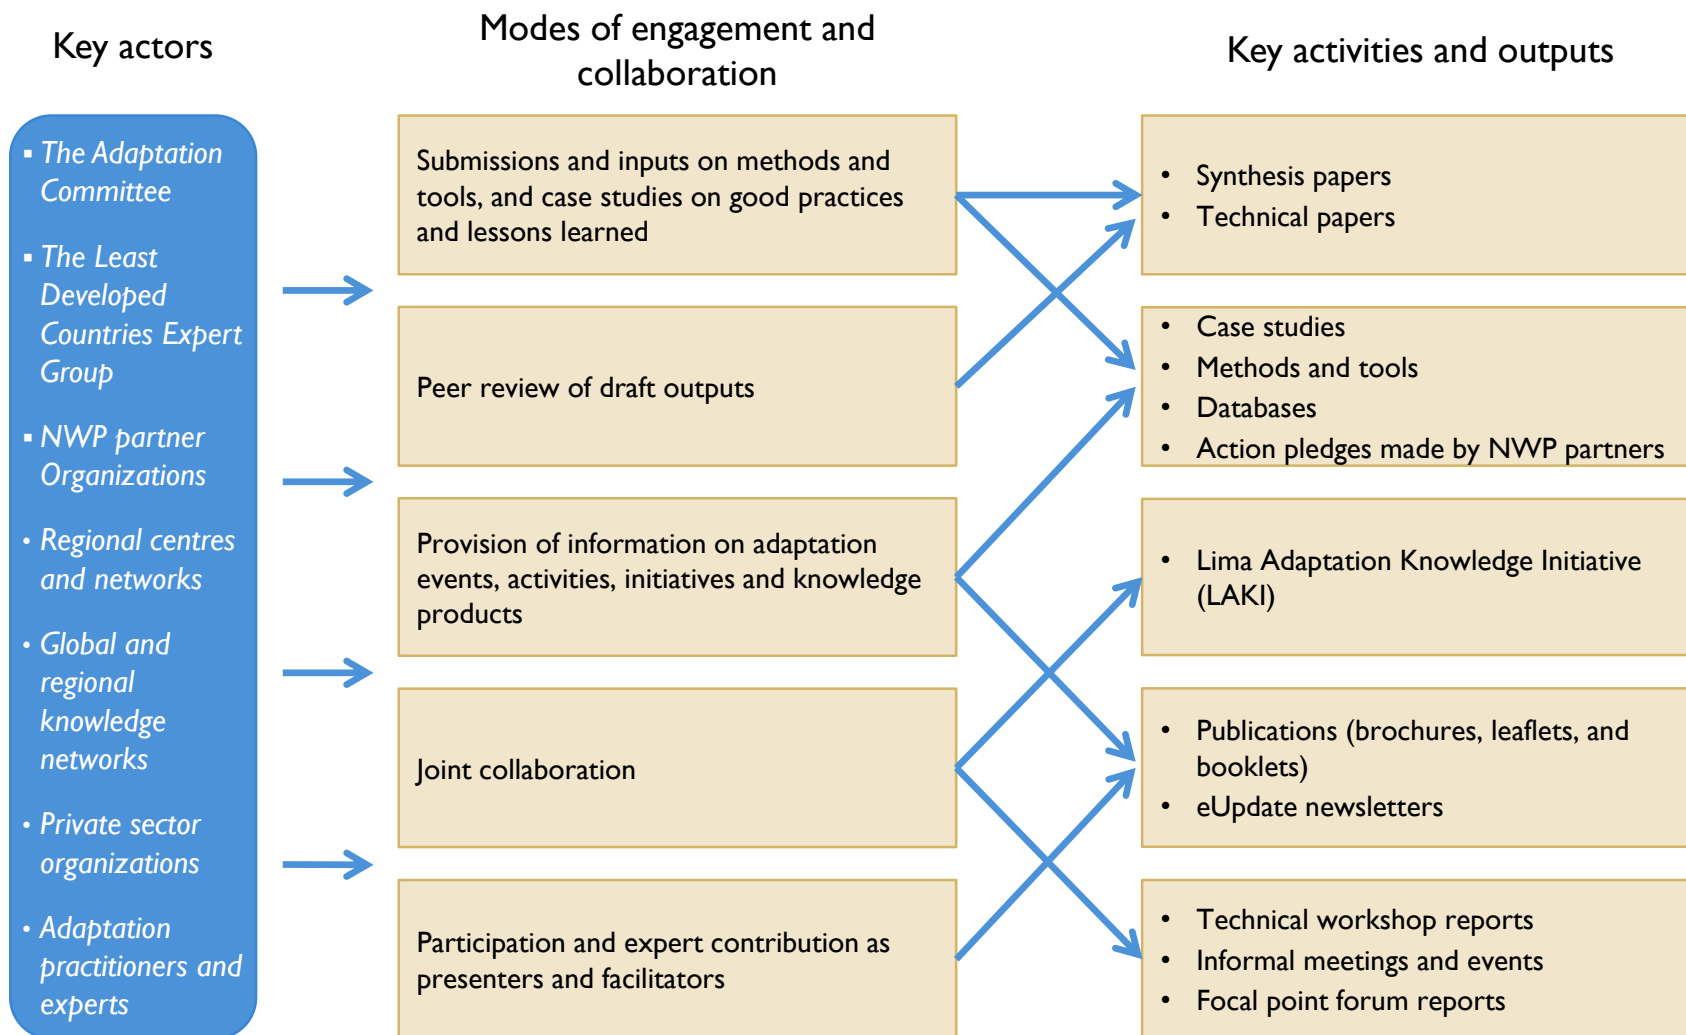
Key actors

Modes of engagement and collaboration

Key activities and outputs

▪ The Adaptation Committee

▪ The Least Developed Countries Expert Group

▪ NWP partner Organizations

• Regional centres and networks

• Global and regional knowledge networks

• Private sector organizations

• Adaptation practitioners and experts

Submissions and inputs on methods and tools, and case studies on good practices and lessons learned

Peer review of draft outputs

Provision of information on adaptation events, activities, initiatives and knowledge products

Joint collaboration

Participation and expert contribution as presenters and facilitators

• Synthesis papers
• Technical papers

• Case studies
• Methods and tools
• Databases
• Action pledges made by NWP partners

• Lima Adaptation Knowledge Initiative (LAKI)

• Publications (brochures, leaflets, and booklets)
• eUpdate newsletters

• Technical workshop reports
• Informal meetings and events
• Focal point forum reports